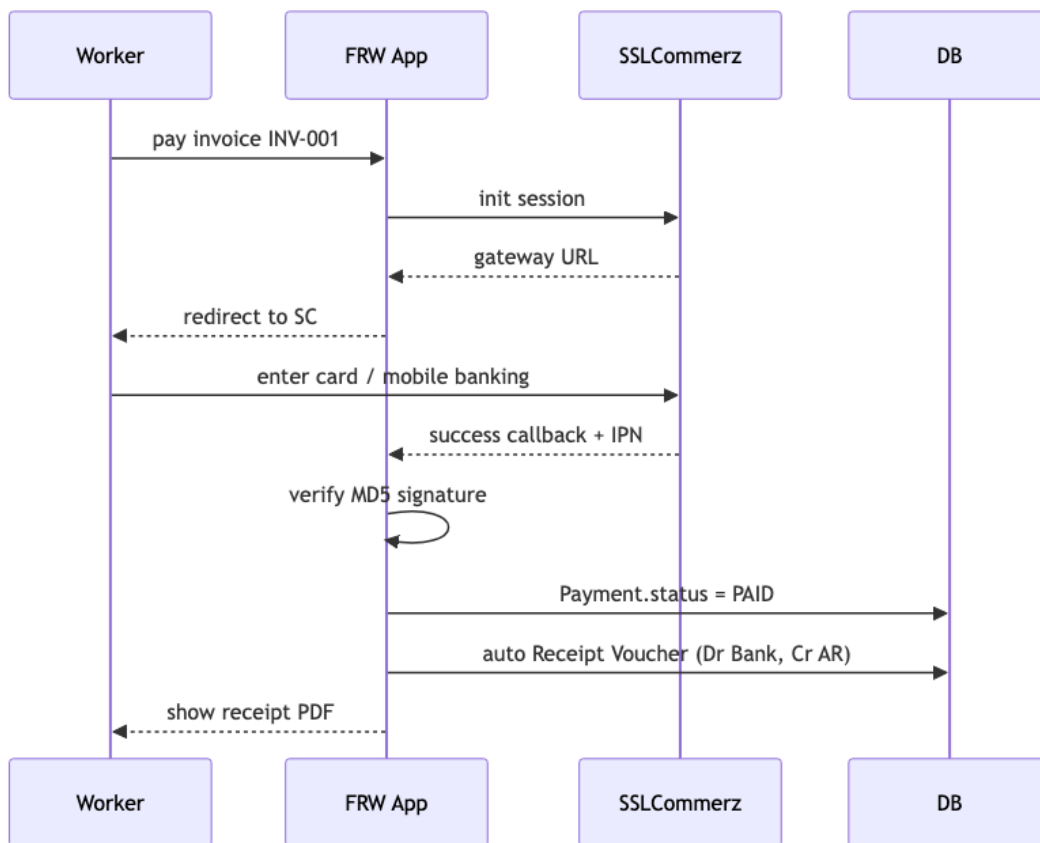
Worker

FRW App

SSLCommerz

DB

pay invoice INV-001

init session

gateway URL

redirect to SC

enter card / mobile banking

success callback + IPN

verify MD5 signature

Payment.status = PAID

auto Receipt Voucher (Dr Bank, Cr AR)

show receipt PDF

Worker

FRW App

SSLCommerz

DB